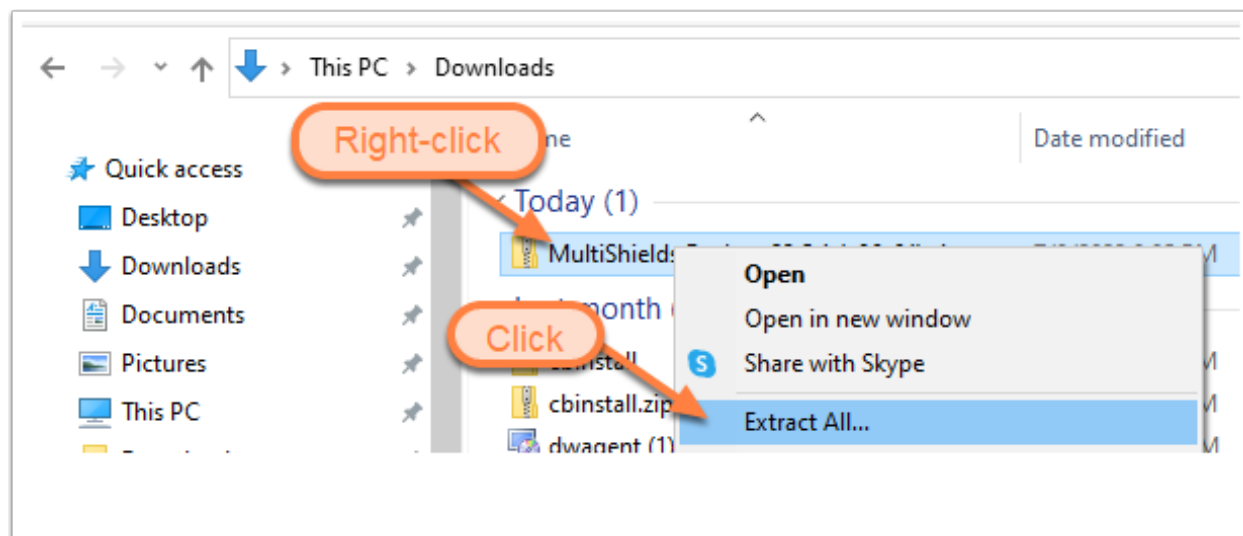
This PC > Downloads

Right-click

me

Date modified

Quick access

Desktop

Downloads

Documents

Pictures

This PC

Today (1)

MultiShields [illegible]

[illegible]onth

Click

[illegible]install

cbinstall.zip

dwagent (1)

Open

Open in new window

Share with Skype

Extract All...